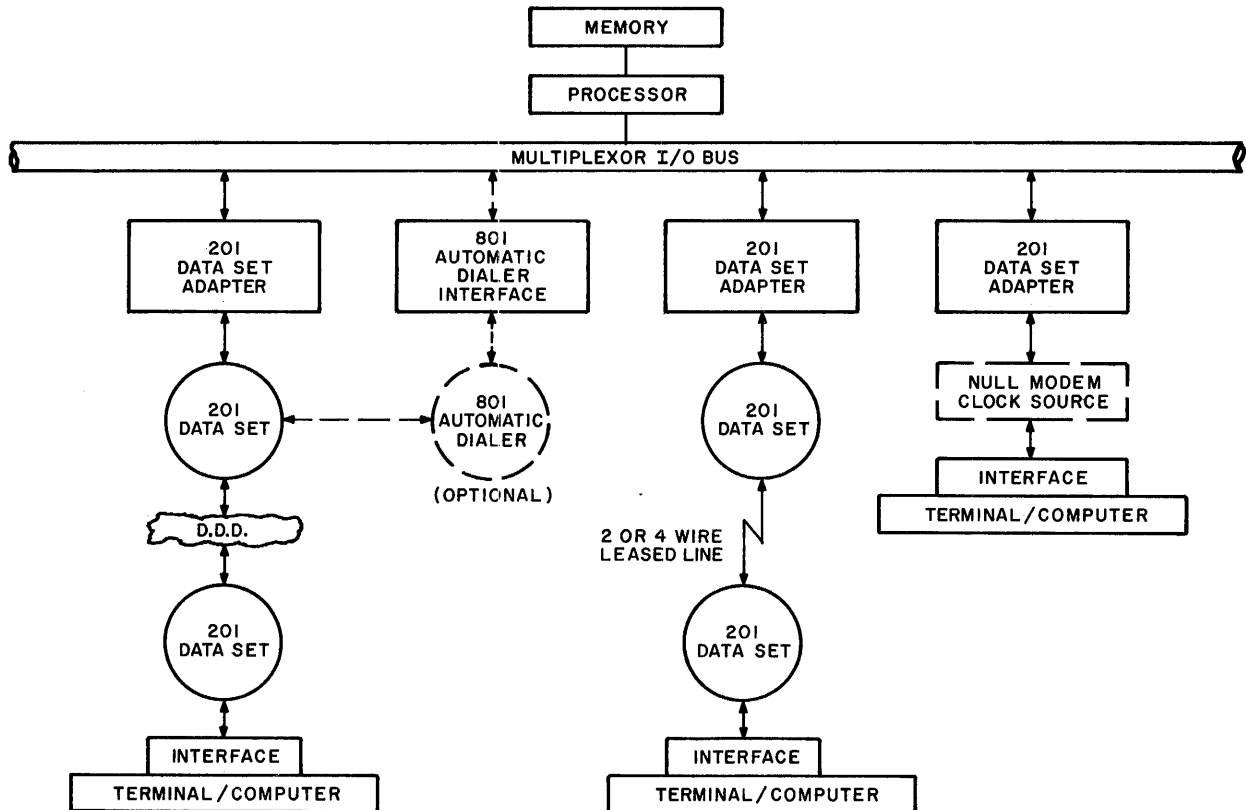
MEMORY

PROCESSOR

MULTIPLEXOR I/O BUS

201 DATA SET ADAPTER

801 AUTOMATIC DIALER INTERFACE

201 DATA SET ADAPTER

201 DATA SET ADAPTER

201 DATA SET

801 AUTOMATIC DIALER

(OPTIONAL)

201 DATA SET

NULL MODEM CLOCK SOURCE

INTERFACE

TERMINAL/COMPUTER

D.D.D.

2 OR 4 WIRE LEASED LINE

201 DATA SET

201 DATA SET

INTERFACE

TERMINAL/COMPUTER

INTERFACE

TERMINAL/COMPUTER